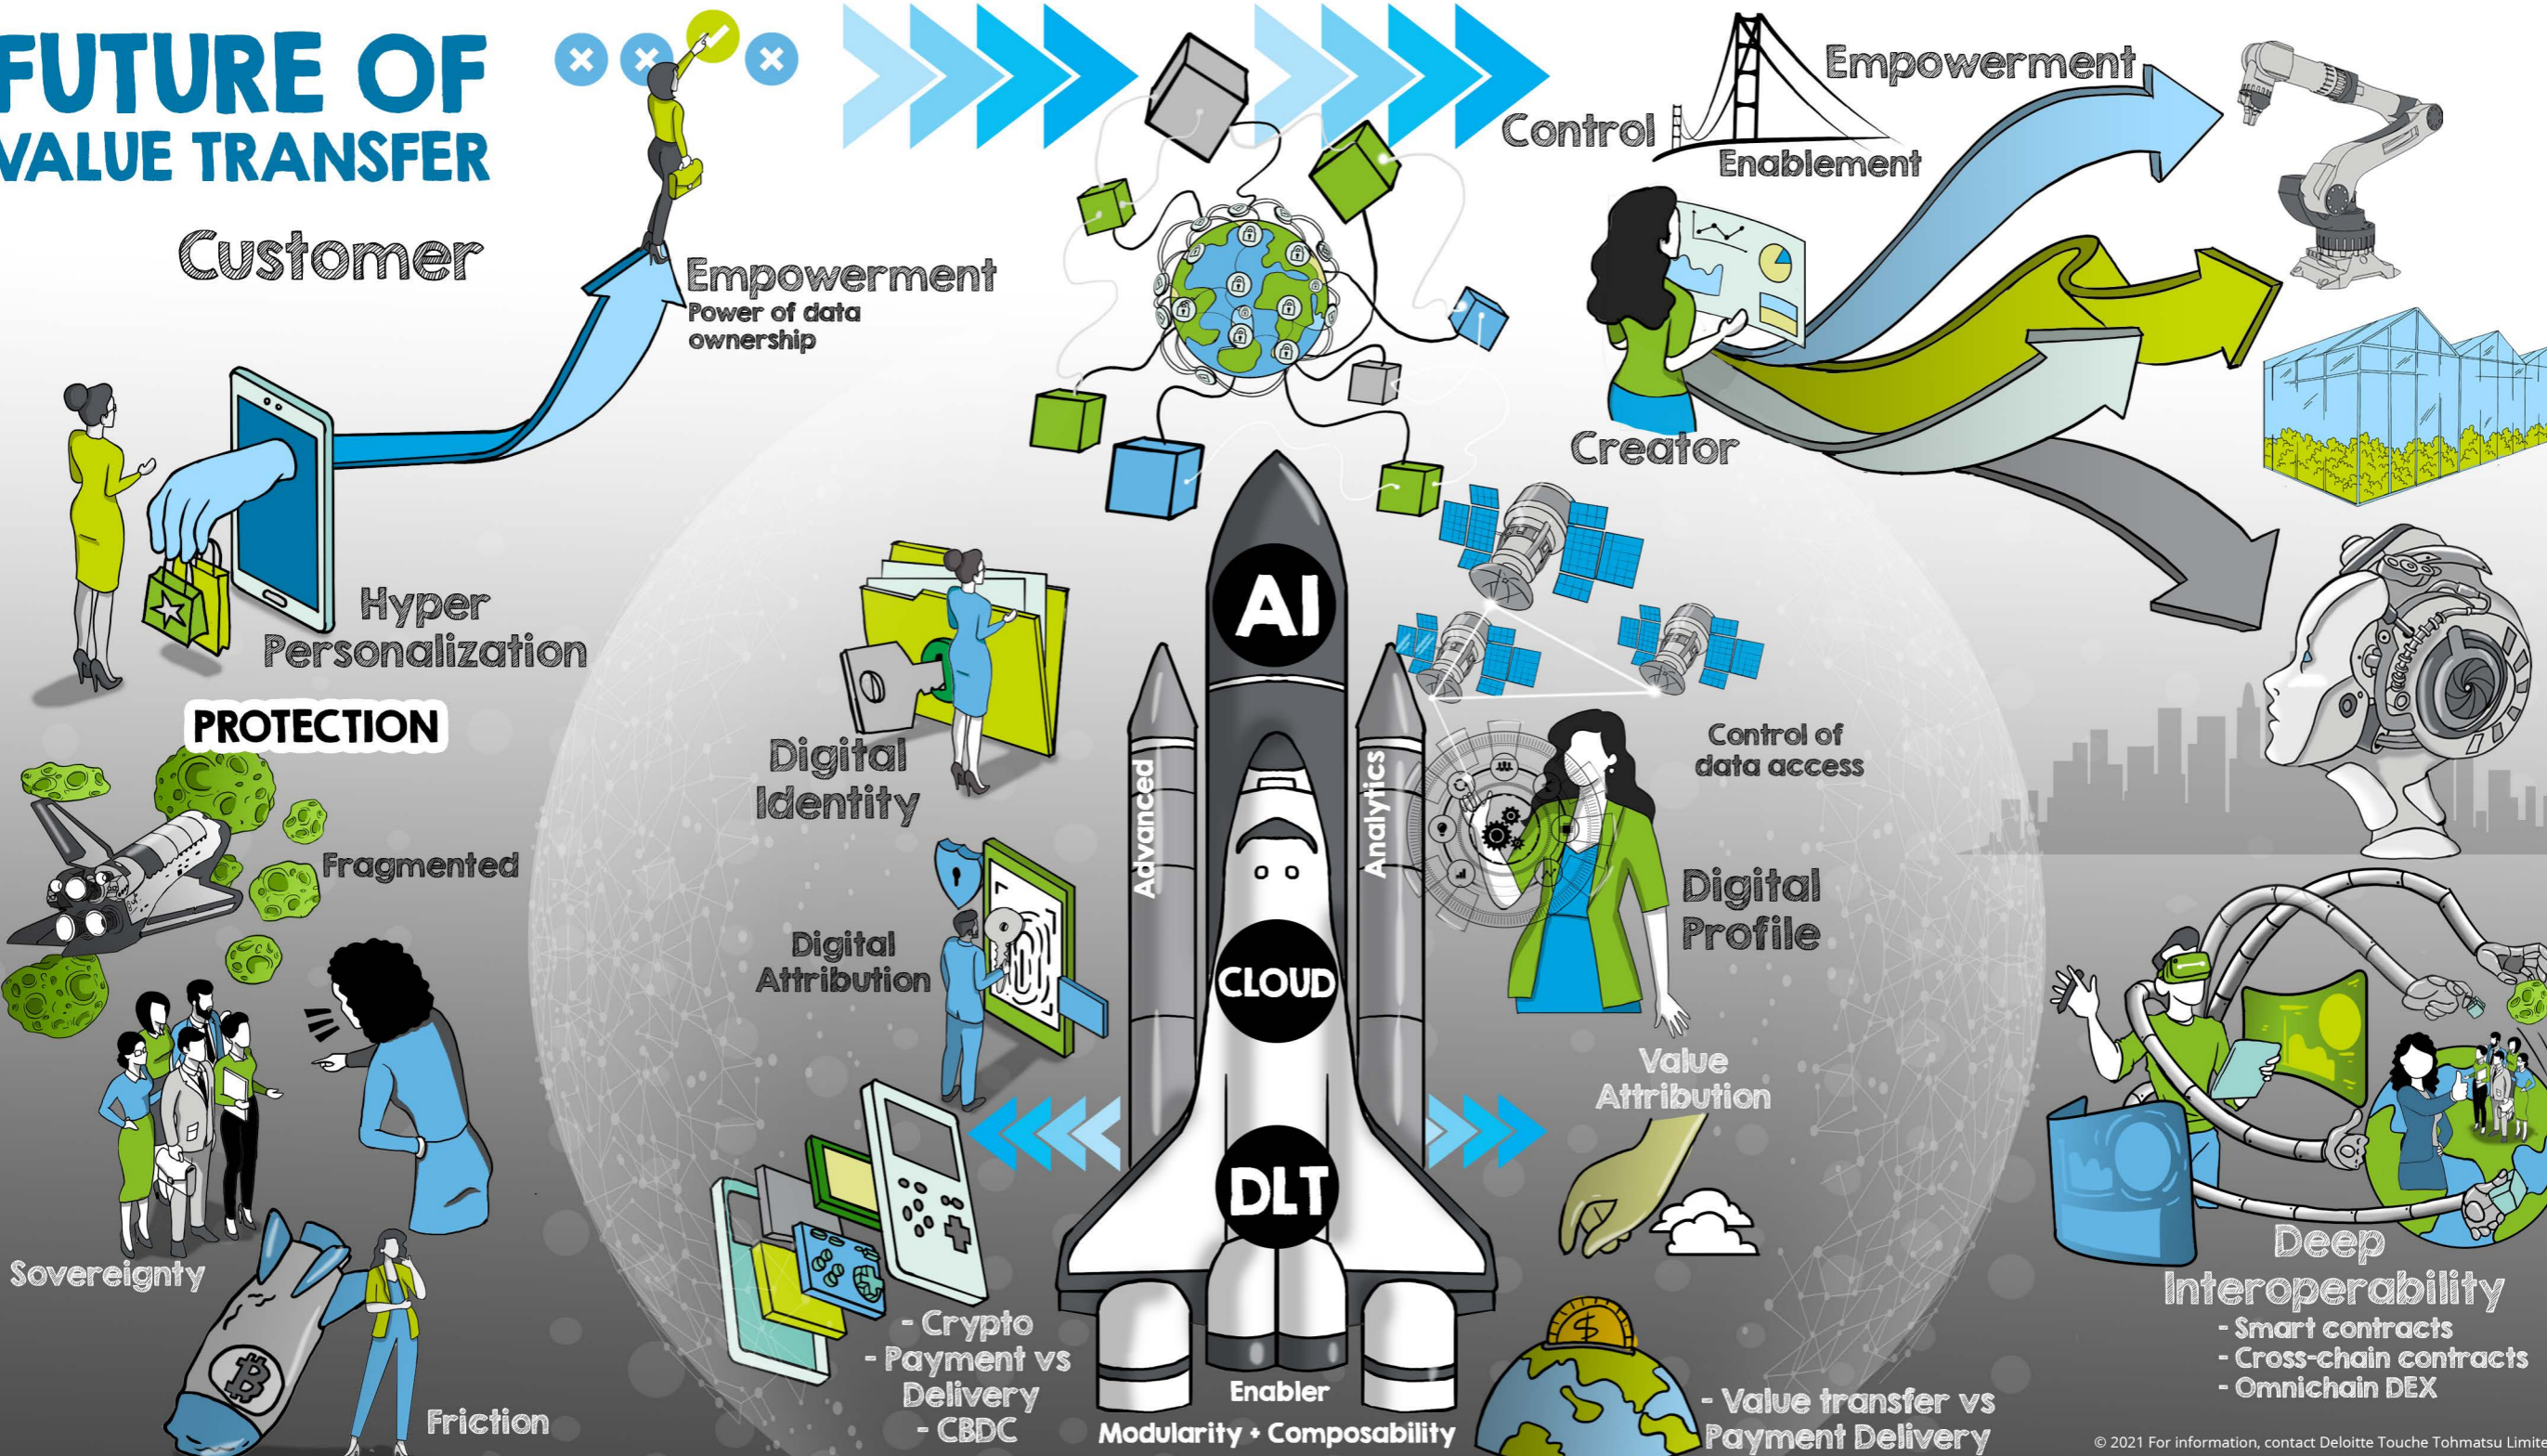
FUTURE OF
VALUE TRANSFER

Customer

Empowerment
Power of data ownership

Control
Empowerment
Enablement

Creator

Hyper Personalization

PROTECTION

Fragmented

Sovereignty

Friction

Digital Identity

Digital Attribution

AI

Advanced

Analytics

CLOUD

DLT

Enabler

Modularity + Composability

Control of data access

Digital Profile

Value Attribution

- Crypto
- Payment vs Delivery
- CBDC

- Value transfer vs Payment Delivery

Deep Interoperability
- Smart contracts
- Cross-chain contracts
- Omnichain DEX

© 2021 For information, contact Deloitte Touche Tohmatsu Limit